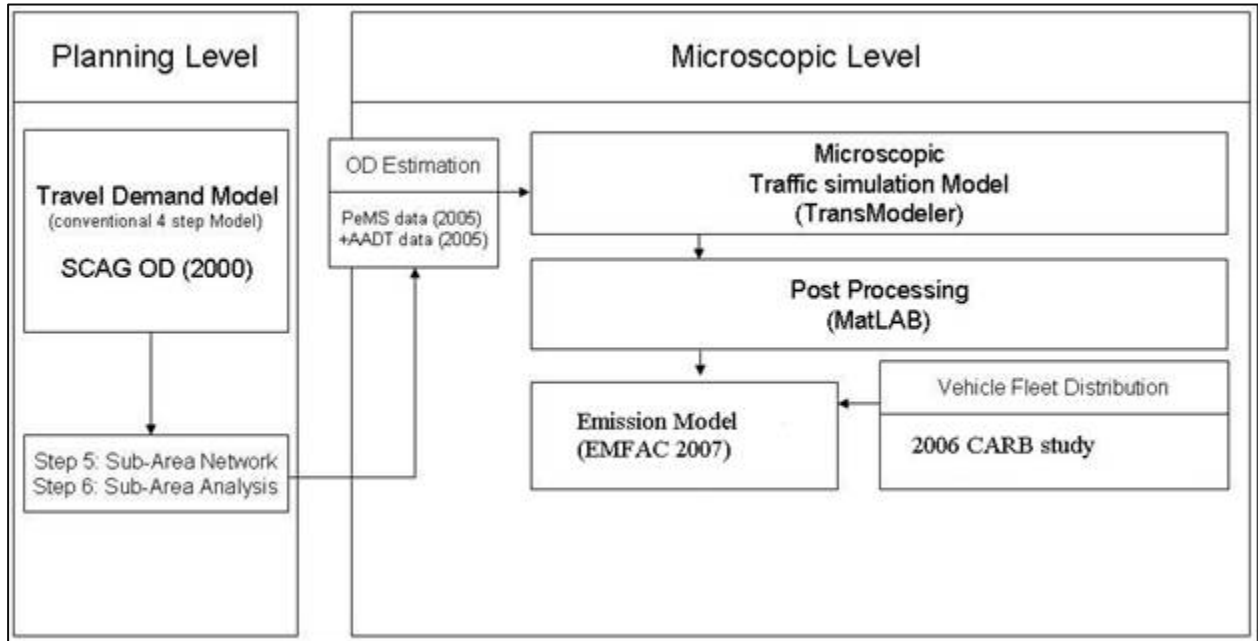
Planning Level

Microscopic Level

Travel Demand Model
(conventional 4 step Model)
SCAG OD (2000)

OD Estimation

PeMS data (2005)
+AADT data (2005)

Microscopic
Traffic simulation Model
(TransModeler)

Post Processing
(MatLAB)

Vehicle Fleet Distribution

Emission Model
(EMFAC 2007)

2006 CARB study

Step 5: Sub-Area Network
Step 6: Sub-Area Analysis